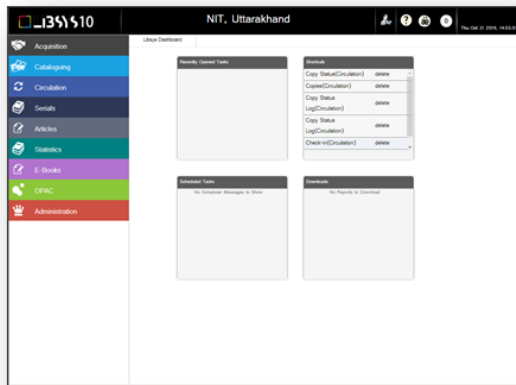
LIBSYS10

NIT, Uttarakhand

0

Thu Oct 31 2019, 14:03:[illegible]

Acquisition

Cataloguing

Circulation

Serials

Articles

Statistics

E-Books

OPAC

Administration

Libsys Dashboard

Recently Opened Tasks

Shortcuts

| | |
|---|---|
| Copy Status(Circulation) | delete |
| Copies(Circulation) | delete |
| Copy Status Log(Circulation) | delete |
| Copy Status Log(Circulation) | delete |
| Check-in(Circulation) | delete |

Scheduled Tasks

No Scheduler Messages to Show

Downloads

No Reports to Download